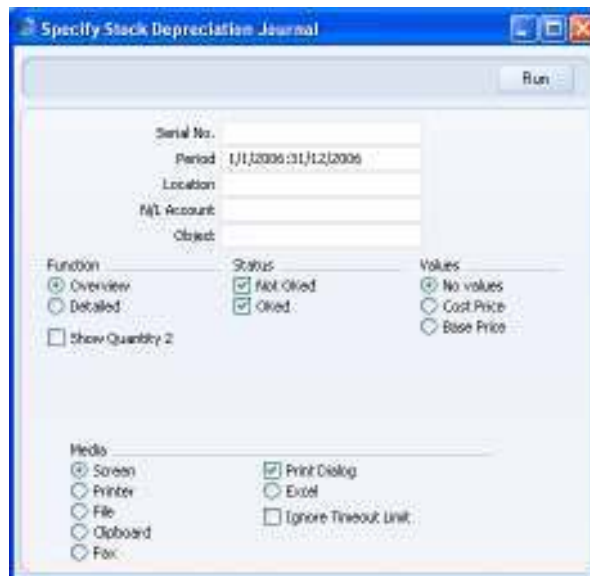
Specify Stock Depreciation Journal

Run

Serial No.
Period 1/1/2006:31/12/2006
Location
N/L Account
Object

Function
Overview
Detailed

Show Quantity 2

Status
Not OKed
OKed

Values
No values
Cost Price
Base Price

Media
Screen
Printer
File
Clipboard
Fax

Print Dialog
Excel
Ignore Timeout Limit